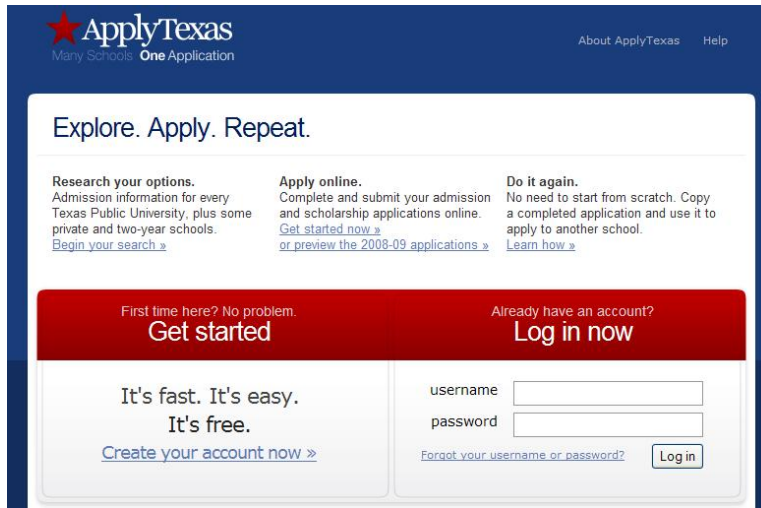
ApplyTexas
Many Schools One Application

About ApplyTexas Help

Explore. Apply. Repeat.

Research your options.
Admission information for every Texas Public University, plus some private and two-year schools.
Begin your search »

Apply online.
Complete and submit your admission and scholarship applications online.
Get started now »
or preview the 2008-09 applications »

Do it again.
No need to start from scratch. Copy a completed application and use it to apply to another school.
Learn how »

First time here? No problem.
Get started

Already have an account?
Log in now

It's fast. It's easy.
It's free.
Create your account now »

username
password
Forgot your username or password?
Log in